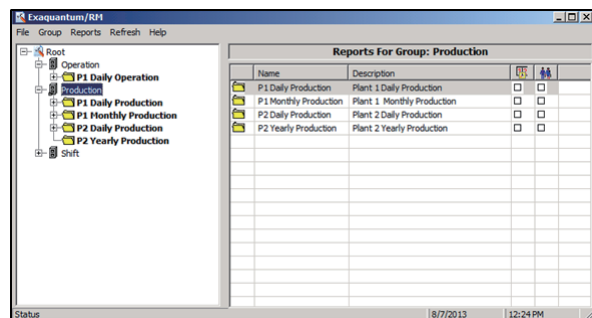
Exaquantum/RM

File Group Reports Refresh Help

Root
Operation
P1 Daily Operation
Production
P1 Daily Production
P1 Monthly Production
P2 Daily Production
P2 Yearly Production
Shift

Reports For Group: Production

| | Name | Description | | |
|---|---|---|---|---|
| | P1 Daily Production | Plant 1 Daily Production | ☐ | ☐ |
| | P1 Monthly Production | Plant 1 Monthly Production | ☐ | ☐ |
| | P2 Daily Production | Plant 2 Daily Production | ☐ | ☐ |
| | P2 Yearly Production | Plant 2 Yearly Production | ☐ | ☐ |

Status | 8/7/2013 | 12:24 PM